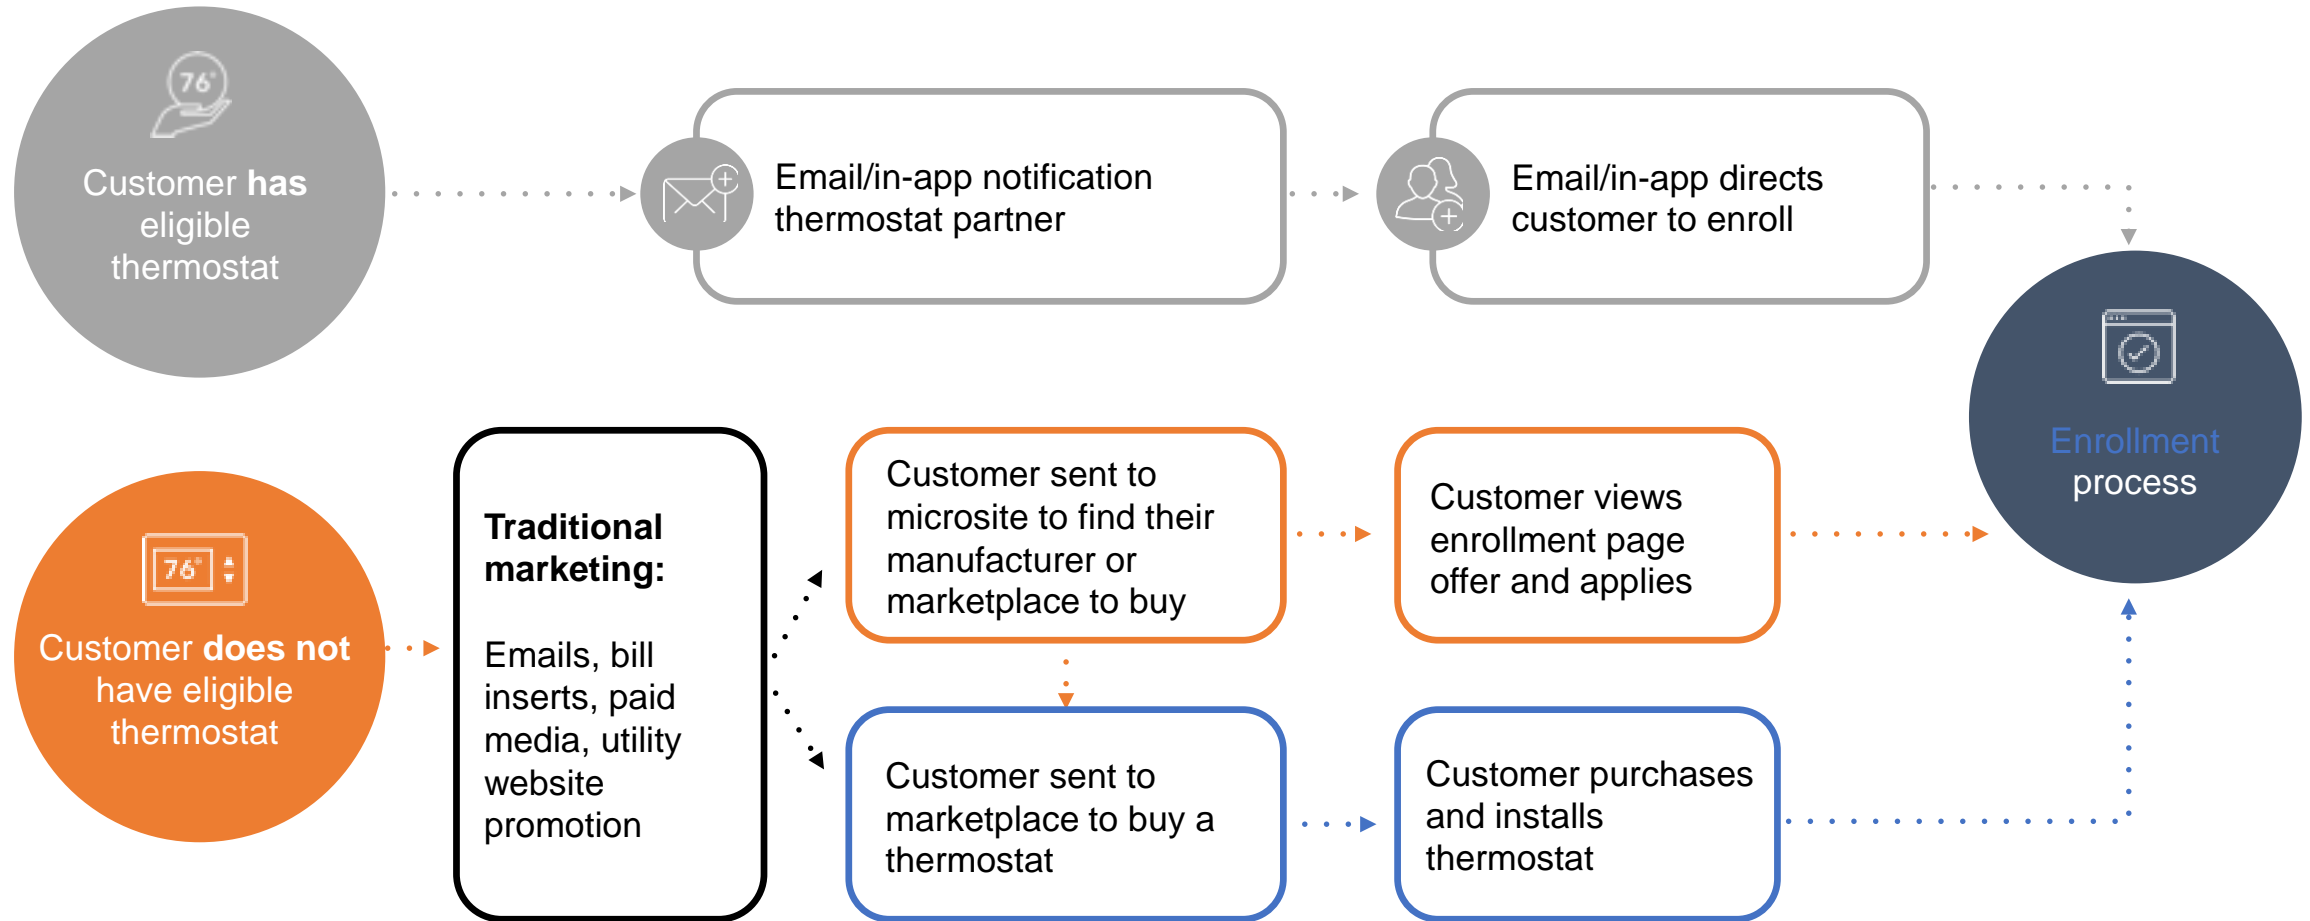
76°

Customer has eligible thermostat

Email/in-app notification thermostat partner

Email/in-app directs customer to enroll

Enrollment process

76°

Customer does not have eligible thermostat

Traditional marketing:

Emails, bill inserts, paid media, utility website promotion

Customer sent to microsite to find their manufacturer or marketplace to buy

Customer views enrollment page offer and applies

Customer sent to marketplace to buy a thermostat

Customer purchases and installs thermostat